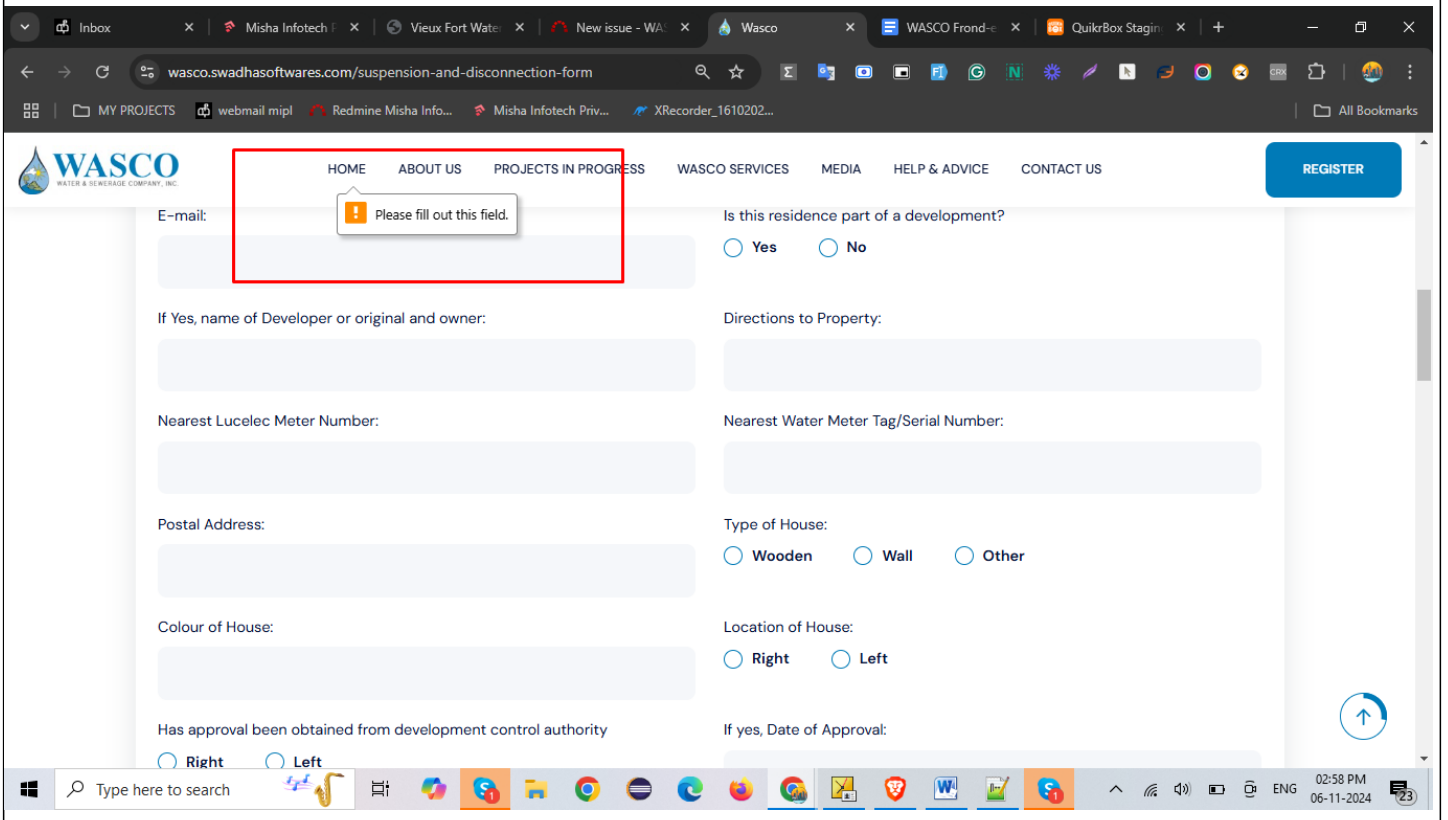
Inbox
Misha Infotech F
Vieux Fort Wate
New issue - WA
Wasco
WASCO Frond-e
QuikrBox Stagin
wasco.swadhasoftwares.com/suspension-and-disconnection-form
MY PROJECTS
webmail mipl
Redmine Misha Info...
Misha Infotech Priv...
XRecorder_1610202...
All Bookmarks

WASCO
WATER & SEWERAGE COMPANY, INC.
HOME ABOUT US PROJECTS IN PROGRESS WASCO SERVICES MEDIA HELP & ADVICE CONTACT US
REGISTER

E-mail:
Please fill out this field.
Is this residence part of a development?
Yes No

If Yes, name of Developer or original and owner:
Directions to Property:

Nearest Lucelec Meter Number:
Nearest Water Meter Tag/Serial Number:

Postal Address:
Type of House:
Wooden Wall Other

Colour of House:
Location of House:
Right Left

Has approval been obtained from development control authority
Right Left
If yes, Date of Approval:

Type here to search
ENG
02:58 PM
06-11-2024
23